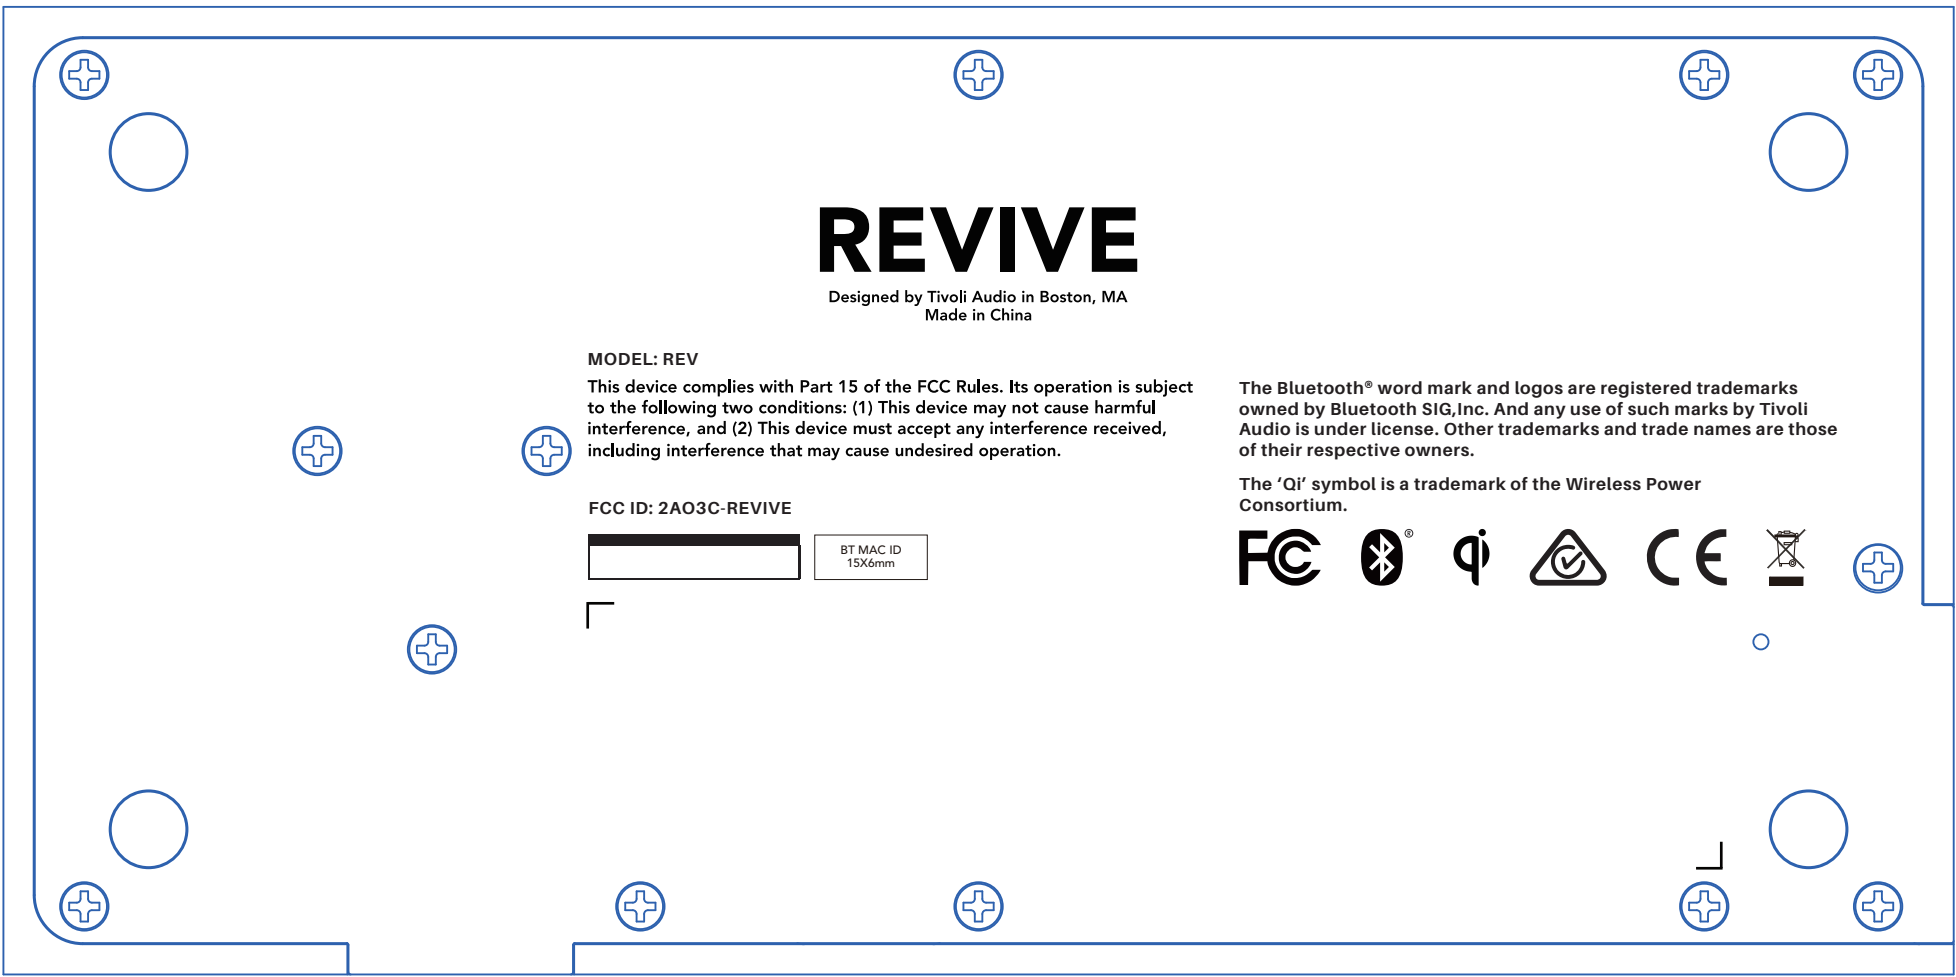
REVIVE

Designed by Tivoli Audio in Boston, MA
Made in China

MODEL: REV

This device complies with Part 15 of the FCC Rules. Its operation is subject to the following two conditions: (1) This device may not cause harmful interference, and (2) This device must accept any interference received, including interference that may cause undesired operation.

FCC ID: 2AO3C-REVIVE

BT MAC ID
15X6mm

The Bluetooth® word mark and logos are registered trademarks owned by Bluetooth SIG,Inc. And any use of such marks by Tivoli Audio is under license. Other trademarks and trade names are those of their respective owners.

The 'Qi' symbol is a trademark of the Wireless Power Consortium.

FC ® CE